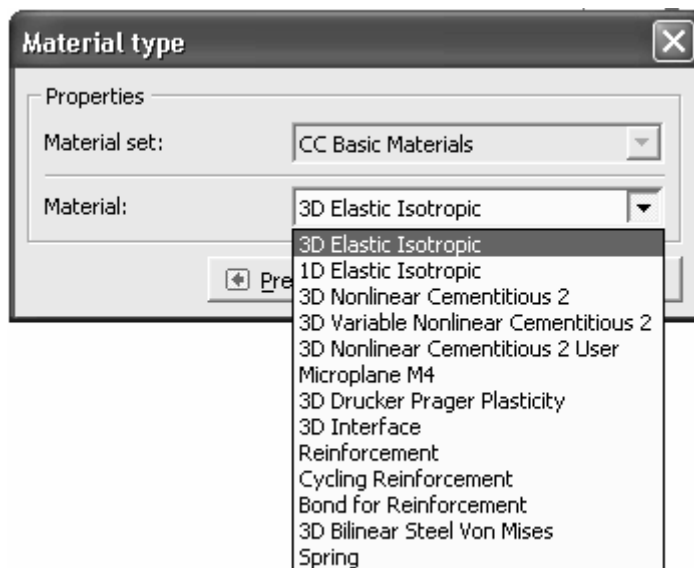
Material type

Properties

Material set: CC Basic Materials

Material: 3D Elastic Isotropic

3D Elastic Isotropic
1D Elastic Isotropic
3D Nonlinear Cementitious 2
3D Variable Nonlinear Cementitious 2
3D Nonlinear Cementitious 2 User
Microplane M4
3D Drucker Prager Plasticity
3D Interface
Reinforcement
Cycling Reinforcement
Bond for Reinforcement
3D Bilinear Steel Von Mises
Spring

Pre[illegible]